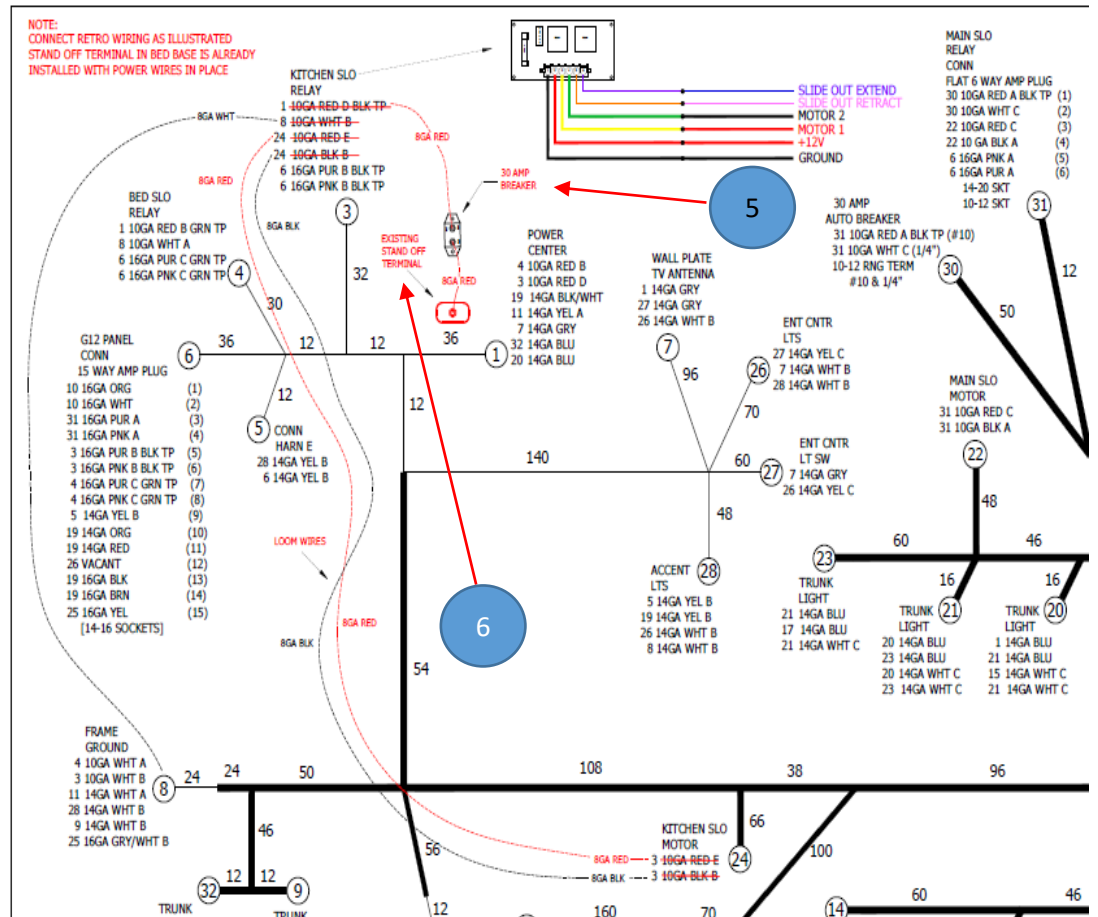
NOTE:
CONNECT RETRO WIRING AS ILLUSTRATED
STAND OFF TERMINAL IN BED BASE IS ALREADY
INSTALLED WITH POWER WIRES IN PLACE

KITCHEN SLO
RELAY
1 10GA RED D BLK TP
8 10GA WHT B
24 10GA RED E
24 10GA BLK B
6 16GA PUR B BLK TP
6 16GA PNK B BLK TP

8GA WHT
8GA RED
8GA RED
8GA BLK

SLIDE OUT EXTEND
SLIDE OUT RETRACT
MOTOR 2
MOTOR 1
+12V
GROUND

MAIN SLO
RELAY
CONN
FLAT 6 WAY AMP PLUG
30 10GA RED A BLK TP (1)
30 10GA WHT C (2)
22 10GA RED C (3)
22 10 GA BLK A (4)
6 16GA PNK A (5)
6 16GA PUR A (6)
14-20 SKT
10-12 SKT

31

30 AMP
BREAKER

5

30 AMP
AUTO BREAKER
31 10GA RED A BLK TP (#10)
31 10GA WHT C (1/4")
10-12 RNG TERM
#10 & 1/4"

30

12

BED SLO
RELAY
1 10GA RED B GRN TP
8 10GA WHT A
6 16GA PUR C GRN TP
6 16GA PNK C GRN TP

4

3

EXISTING
STAND OFF
TERMINAL

8GA RED

POWER
CENTER
4 10GA RED B
3 10GA RED D
19 14GA BLK/WHT
11 14GA YEL A
7 14GA GRY
32 14GA BLU
20 14GA BLU

WALL PLATE
TV ANTENNA
1 14GA GRY
27 14GA GRY
26 14GA WHT B

32

30

50

G12 PANEL
CONN
15 WAY AMP PLUG
10 16GA ORG (1)
10 16GA WHT (2)
31 16GA PUR A (3)
31 16GA PNK A (4)
3 16GA PUR B BLK TP (5)
3 16GA PNK B BLK TP (6)
4 16GA PUR C GRN TP (7)
4 16GA PNK C GRN TP (8)
5 14GA YEL B (9)
19 14GA ORG (10)
19 14GA RED (11)
26 VACANT (12)
19 16GA BLK (13)
19 16GA BRN (14)
25 16GA YEL (15)
[14-16 SOCKETS]

6
36
12
12
36
1

7
96

ENT CNTR
LTS
27 14GA YEL C
7 14GA WHT B
28 14GA WHT B

26

70

MAIN SLO
MOTOR
31 10GA RED C
31 10GA BLK A

22

12

5

CONN
HARN E
28 14GA YEL B
6 14GA YEL B

12

140

60

27

ENT CNTR
LT SW
7 14GA GRY
26 14GA YEL C

48

48

LOOM WIRES

ACCENT
LTS
5 14GA YEL B
19 14GA YEL B
26 14GA WHT B
8 14GA WHT B

28

23
60
46

TRUNK
LIGHT
21 14GA BLU
17 14GA BLU
21 14GA WHT C

16
21
TRUNK
LIGHT
20 14GA BLU
23 14GA BLU
20 14GA WHT C
23 14GA WHT C

16
20
TRUNK
LIGHT
1 14GA BLU
21 14GA BLU
15 14GA WHT C
21 14GA WHT C

6

8GA BLK
8GA RED

54

FRAME
GROUND
4 10GA WHT A
3 10GA WHT B
11 14GA WHT A
28 14GA WHT B
9 14GA WHT B
25 16GA GRY/WHT B

8
24
24
50
108
38
96

46

66

KITCHEN SLO
MOTOR
8GA RED 3 10GA RED E
8GA BLK 3 10GA BLK B

24

100

56

32
12
12
9

TRUNK
TRUNK

12
160
70
14
60
46